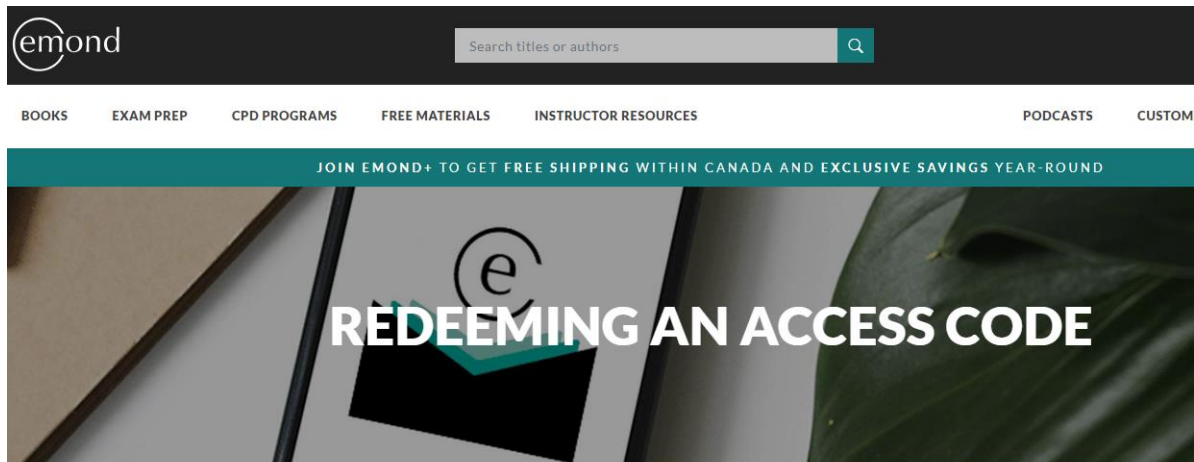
emond

Search titles or authors

BOOKS EXAM PREP CPD PROGRAMS FREE MATERIALS INSTRUCTOR RESOURCES PODCASTS CUSTOM

JOIN EMOND+ TO GET FREE SHIPPING WITHIN CANADA AND EXCLUSIVE SAVINGS YEAR-ROUND

e

REDEEMING AN ACCESS CODE